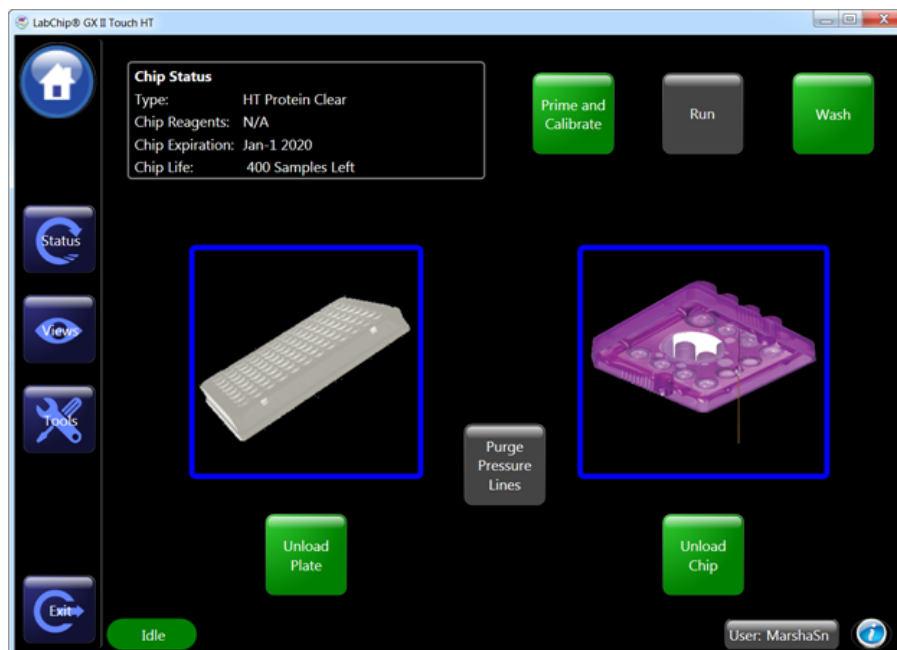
LabChip® GX II Touch HT

Chip Status
Type: HT Protein Clear
Chip Reagents: N/A
Chip Expiration: Jan-1 2020
Chip Life: 400 Samples Left

Prime and Calibrate

Run

Wash

Status

Views

Tools

Purge Pressure Lines

Unload Plate

Unload Chip

Exit

Idle

User: MarshaSn